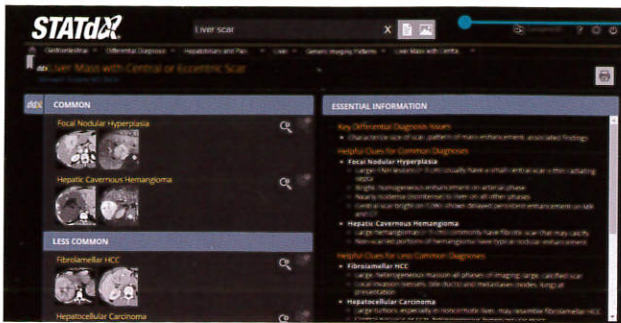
STATdx

Liver scar

Gastrointestinal » Differential Diagnosis » Hepatobiliary and Pan » Liver » Generic Imaging Patterns » Liver Mass with Centra

Liver Mass with Central or Eccentric Scar

COMMON

Focal Nodular Hyperplasia

Hepatic Cavernous Hemangioma

LESS COMMON

Fibrolamellar HCC

Hepatocellular Carcinoma

ESSENTIAL INFORMATION

Key Differential Diagnosis Issues

Characteristic size of scar, pattern of mass enhancement, associated findings

Helpful Clues for Common Diagnoses

Focal Nodular Hyperplasia

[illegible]

Hepatic Cavernous Hemangioma

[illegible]

Helpful Clues for Less Common Diagnoses

Fibrolamellar HCC

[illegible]

Hepatocellular Carcinoma

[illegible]